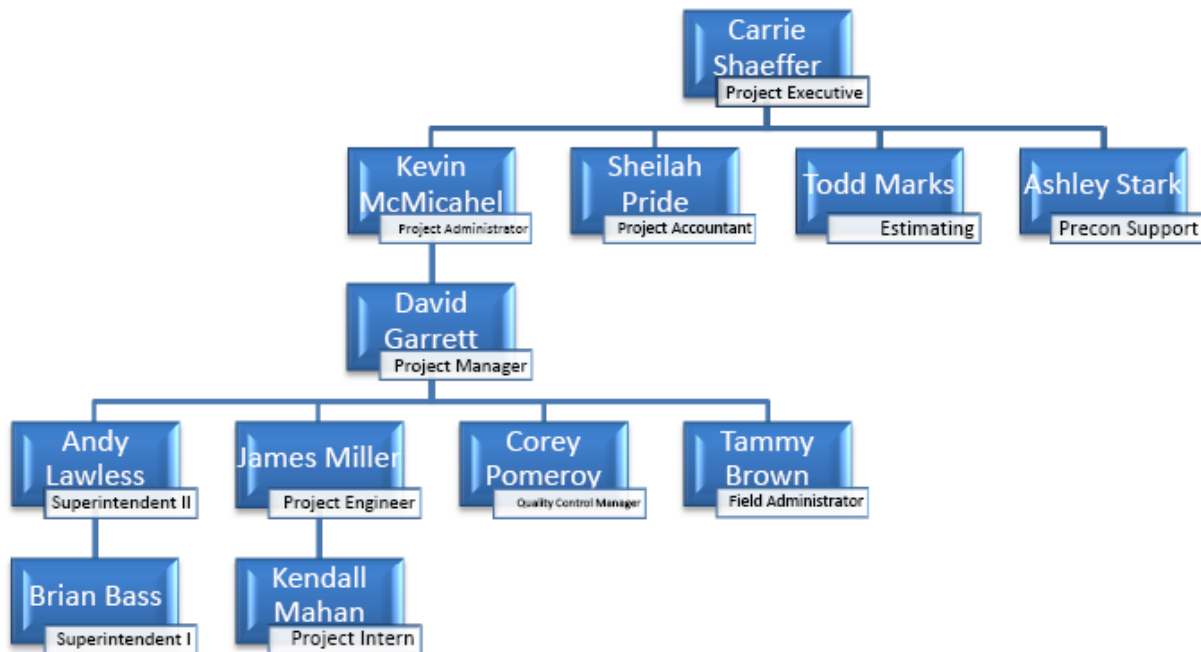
Carrie Shaeffer
Project Executive

Kevin McMicahel
Project Administrator

Sheilah Pride
Project Accountant

Todd Marks
Estimating

Ashley Stark
Precon Support

David Garrett
Project Manager

Andy Lawless
Superintendent II

James Miller
Project Engineer

Corey Pomeroy
Quality Control Manager

Tammy Brown
Field Administrator

Brian Bass
Superintendent I

Kendall Mahan
Project Intern